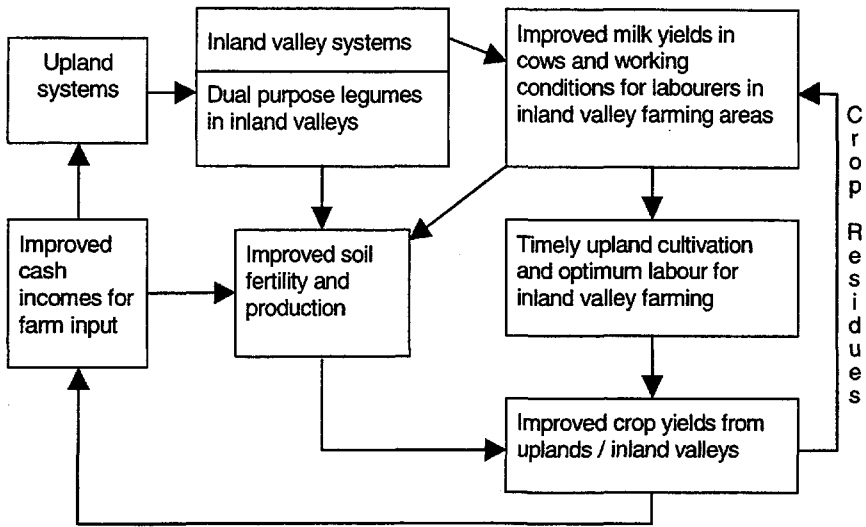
Upland systems

Inland valley systems

Dual purpose legumes in inland valleys

Improved milk yields in cows and working conditions for labourers in inland valley farming areas

Crop Residues

Improved cash incomes for farm input

Improved soil fertility and production

Timely upland cultivation and optimum labour for inland valley farming

Improved crop yields from uplands / inland valleys